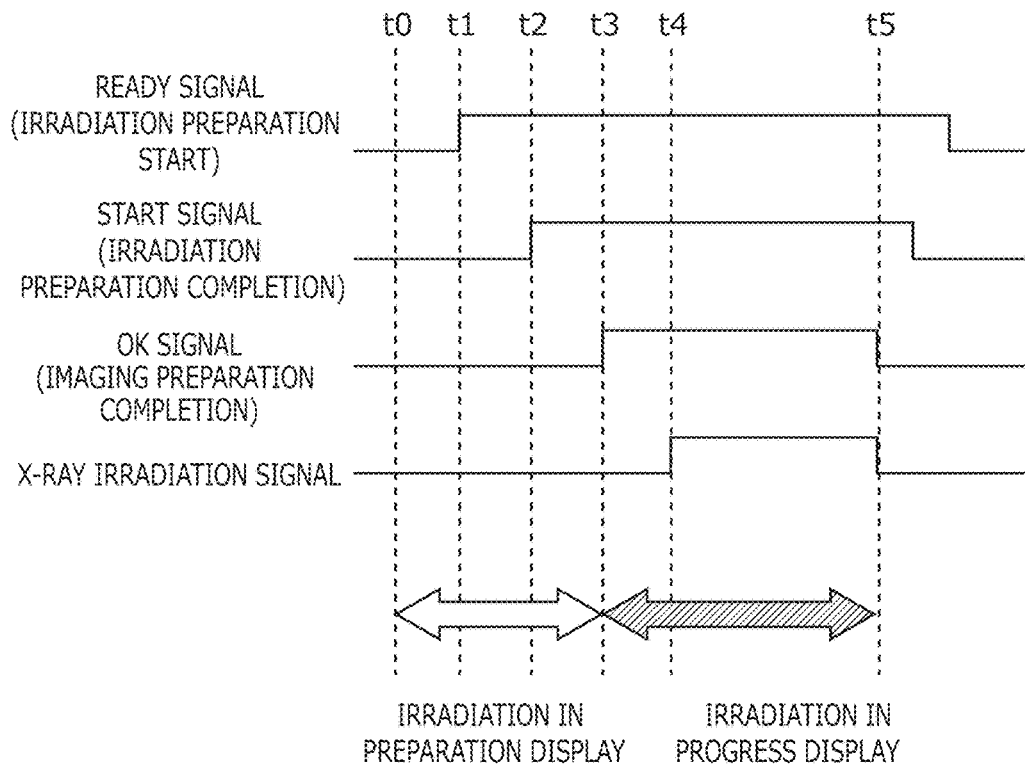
t0 t1 t2 t3 t4 t5

READY SIGNAL (IRRADIATION PREPARATION START)

START SIGNAL (IRRADIATION PREPARATION COMPLETION)

OK SIGNAL (IMAGING PREPARATION COMPLETION)

X-RAY IRRADIATION SIGNAL

IRRADIATION IN PREPARATION DISPLAY

IRRADIATION IN PROGRESS DISPLAY